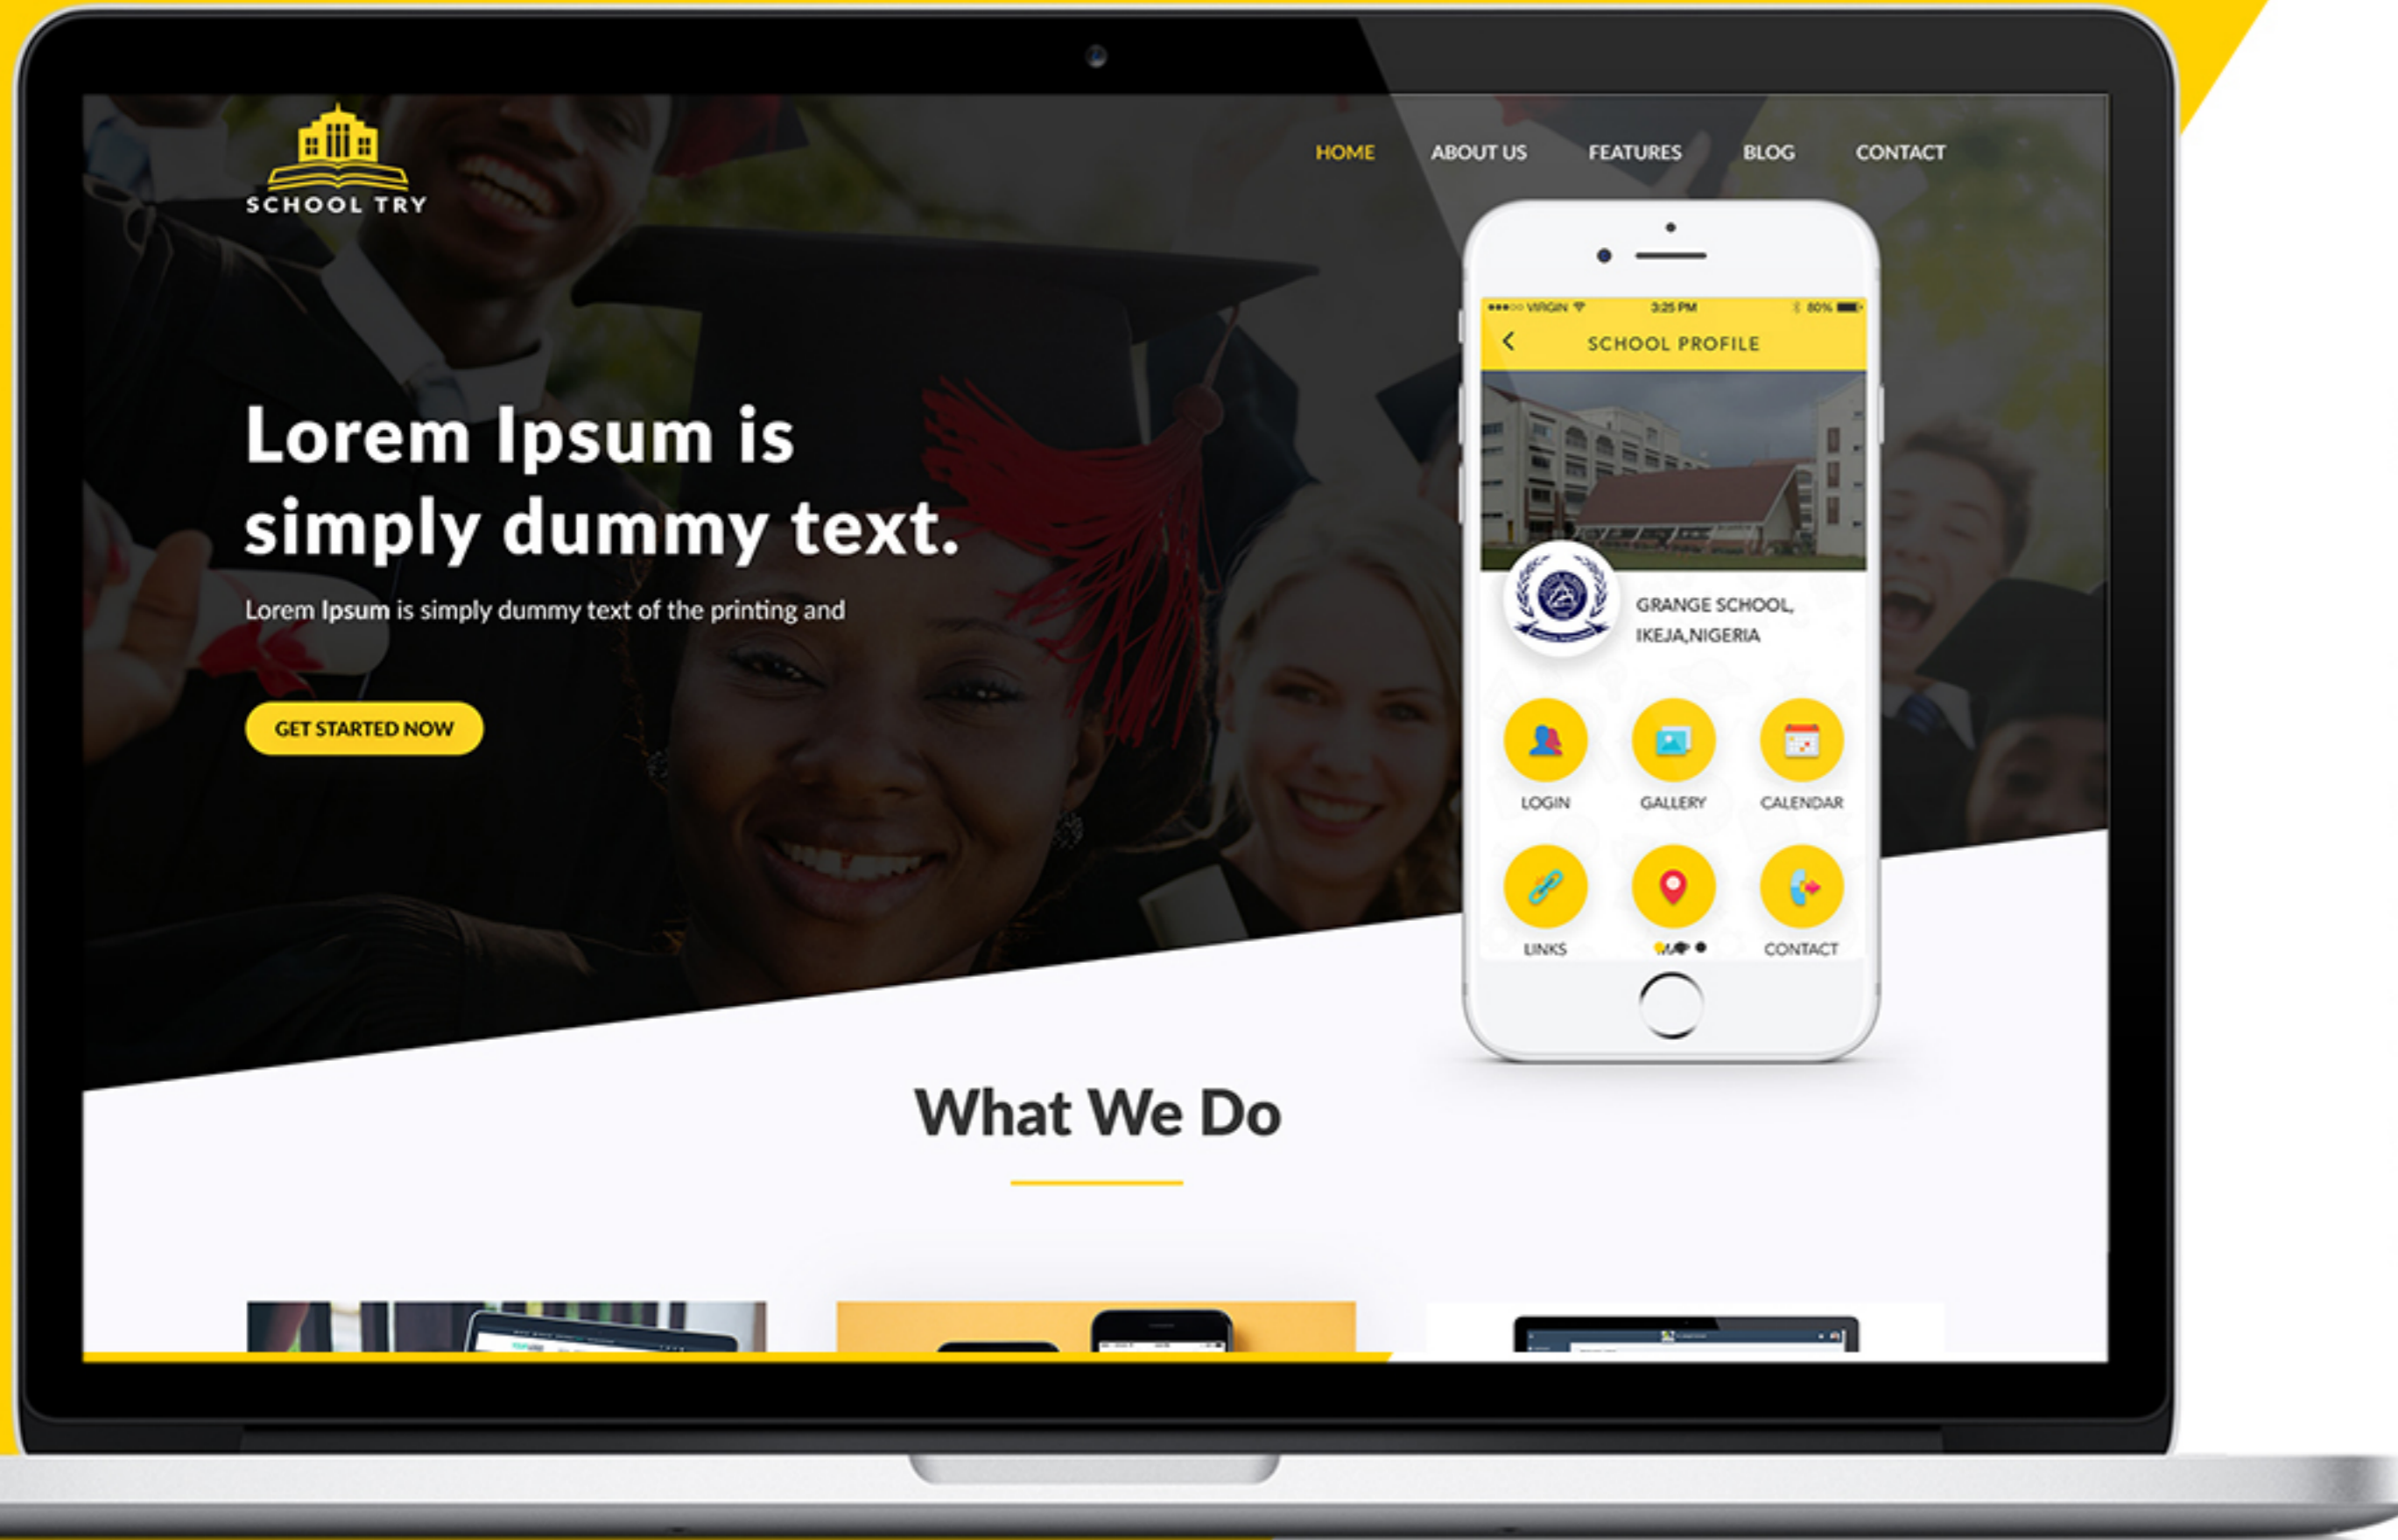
SCHOOL TRY

HOME ABOUT US FEATURES BLOG CONTACT

Lorem Ipsum is simply dummy text.

Lorem Ipsum is simply dummy text of the printing and

GET STARTED NOW

VIRGIN 3:25 PM 80%

SCHOOL PROFILE

GRANGE SCHOOL, IKEJA,NIGERIA

LOGIN GALLERY CALENDAR

LINKS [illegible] CONTACT

What We Do